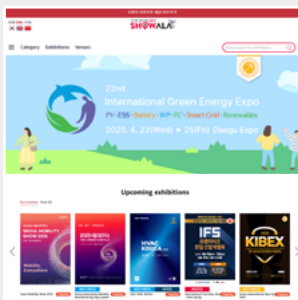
SHOWALA

Category Exhibitions Venues

22nd
International Green Energy Expo
PV·ESS·Battery·H2·FC·Smart Grid·Renewables
2025. 4. 23(Wed) ▸ 25(Fri) Daegu Expo

Upcoming exhibitions

SEOUL MOBILITY SHOW 2025

HVAC KOREA

IFS

KIBEX